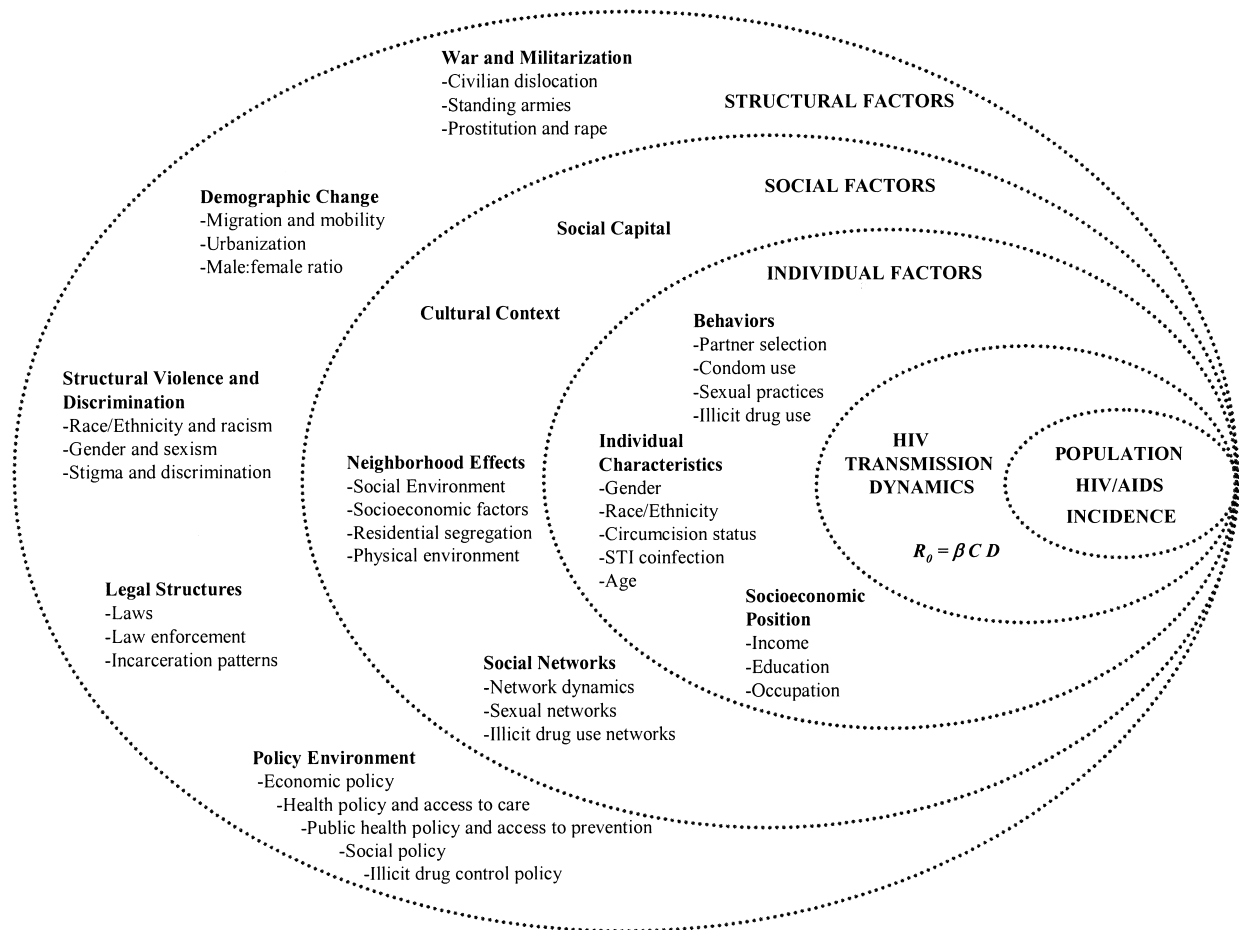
War and Militarization
-Civilian dislocation
-Standing armies
-Prostitution and rape

STRUCTURAL FACTORS

SOCIAL FACTORS

Demographic Change
-Migration and mobility
-Urbanization
-Male:female ratio

Social Capital

INDIVIDUAL FACTORS

Cultural Context

Behaviors
-Partner selection
-Condom use
-Sexual practices
-Illicit drug use

Structural Violence and Discrimination
-Race/Ethnicity and racism
-Gender and sexism
-Stigma and discrimination

Individual Characteristics
-Gender
-Race/Ethnicity
-Circumcision status
-STI coinfection
-Age

HIV TRANSMISSION DYNAMICS

$R_0 = \beta C D$

POPULATION HIV/AIDS INCIDENCE

Neighborhood Effects
-Social Environment
-Socioeconomic factors
-Residential segregation
-Physical environment

Legal Structures
-Laws
-Law enforcement
-Incarceration patterns

Socioeconomic Position
-Income
-Education
-Occupation

Social Networks
-Network dynamics
-Sexual networks
-Illicit drug use networks

Policy Environment
-Economic policy
-Health policy and access to care
-Public health policy and access to prevention
-Social policy
-Illicit drug control policy